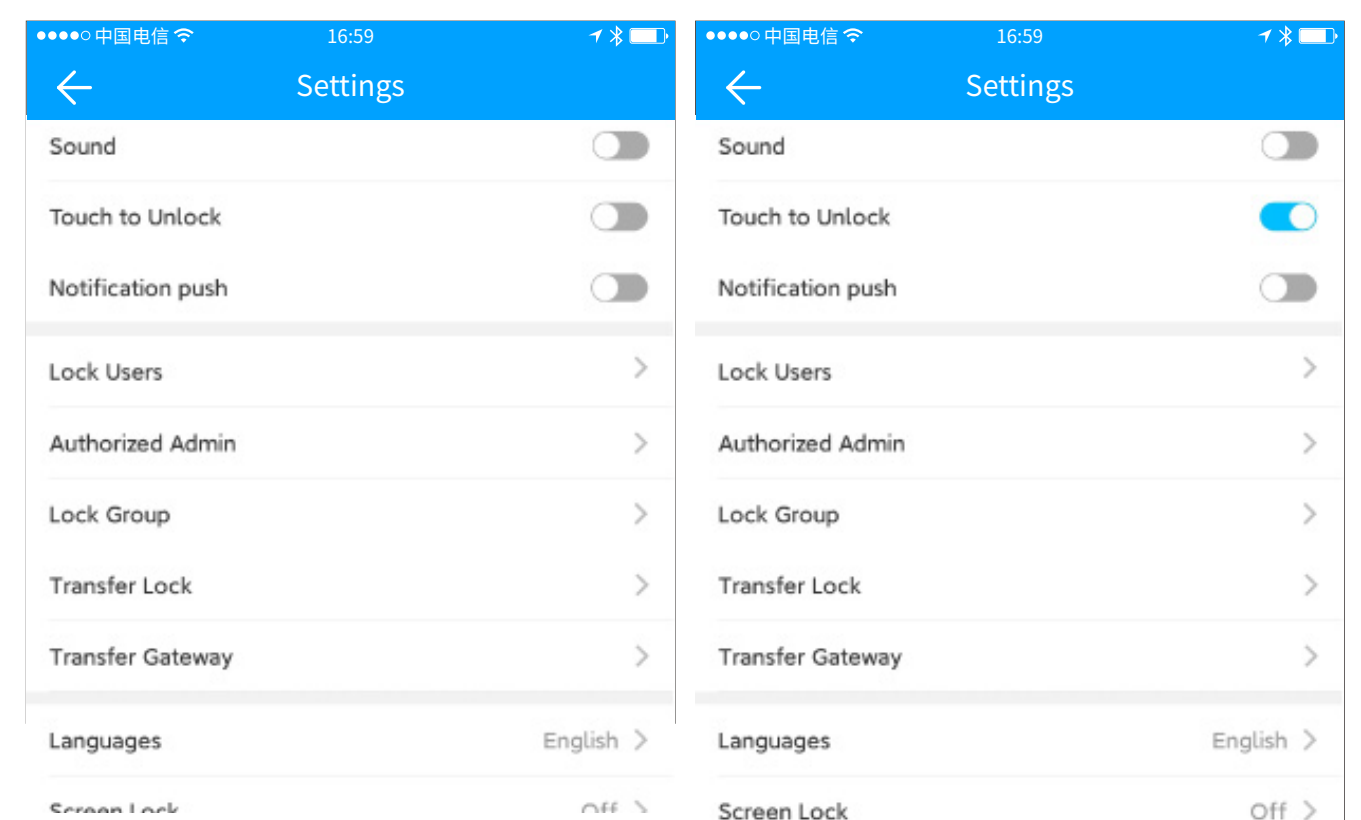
●●●●○ 中国电信 16:59

Settings

Sound

Touch to Unlock

Notification push

Lock Users

Authorized Admin

Lock Group

Transfer Lock

Transfer Gateway

Languages English

Screen Lock Off

●●●●○ 中国电信 16:59

Settings

Sound

Touch to Unlock

Notification push

Lock Users

Authorized Admin

Lock Group

Transfer Lock

Transfer Gateway

Languages English

Screen Lock Off